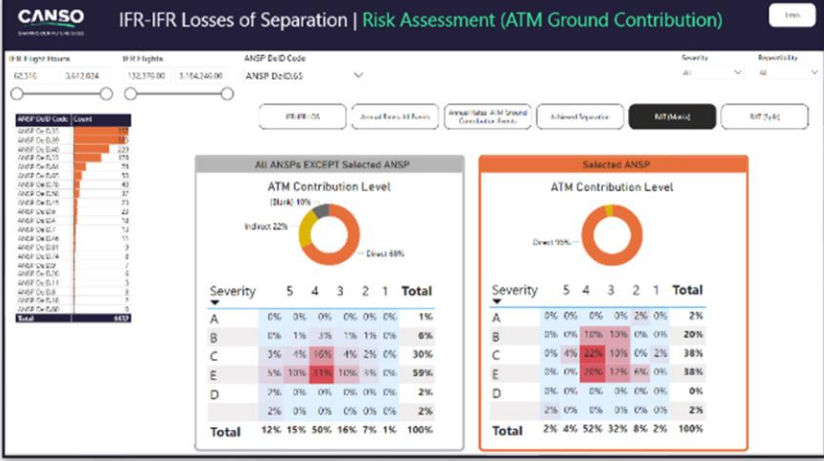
CANSO

IFR-IFR Losses of Separation | Risk Assessment (ATM Ground Contribution)

Intro

IFR Flight Hours
62,316 3,612,024

IFR Flights
132,370.00 3,164,246.00

ANSP DeID Code
ANSP DeID.65

Severity
All

Repeatability
All

| ANSP DeID Code | Count |
|---|---|
| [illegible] | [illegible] |
| Total | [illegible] |

IFR-IFR LOS | Annual Rates All Events | Annual Rates ATM Ground Contribution Events | Achieved Separation | RAT (Matrix) | RAT (Split)

All ANSPs EXCEPT Selected ANSP

ATM Contribution Level

(Blank) 10%
Indirect 22%
Direct 68%

| Severity | 5 | 4 | 3 | 2 | 1 | Total |
|---|---|---|---|---|---|---|
| A | 0% | 0% | 0% | 0% | 1% | 0% | 1% |
| B | 0% | 1% | 3% | 1% | 0% | 0% | 6% |
| C | 3% | 4% | 16% | 4% | 2% | 0% | 30% |
| E | 5% | 10% | 31% | 10% | 3% | 0% | 59% |
| D | 2% | 0% | 0% | 0% | 0% | 0% | 2% |
| | 2% | 0% | 0% | 0% | 0% | 0% | 2% |
| Total | 12% | 15% | 50% | 16% | 7% | 1% | 100% |

Selected ANSP

ATM Contribution Level

Direct 95%

| Severity | 5 | 4 | 3 | 2 | 1 | Total |
|---|---|---|---|---|---|---|
| A | 0% | 0% | 0% | 0% | 2% | 0% | 2% |
| B | 0% | 0% | 10% | 10% | 0% | 0% | 20% |
| C | 0% | 4% | 22% | 10% | 0% | 2% | 38% |
| E | 0% | 0% | 20% | 12% | 6% | 0% | 38% |
| D | 0% | 0% | 0% | 0% | 0% | 0% | 0% |
| | 2% | 0% | 0% | 0% | 0% | 0% | 2% |
| Total | 2% | 4% | 52% | 32% | 8% | 2% | 100% |